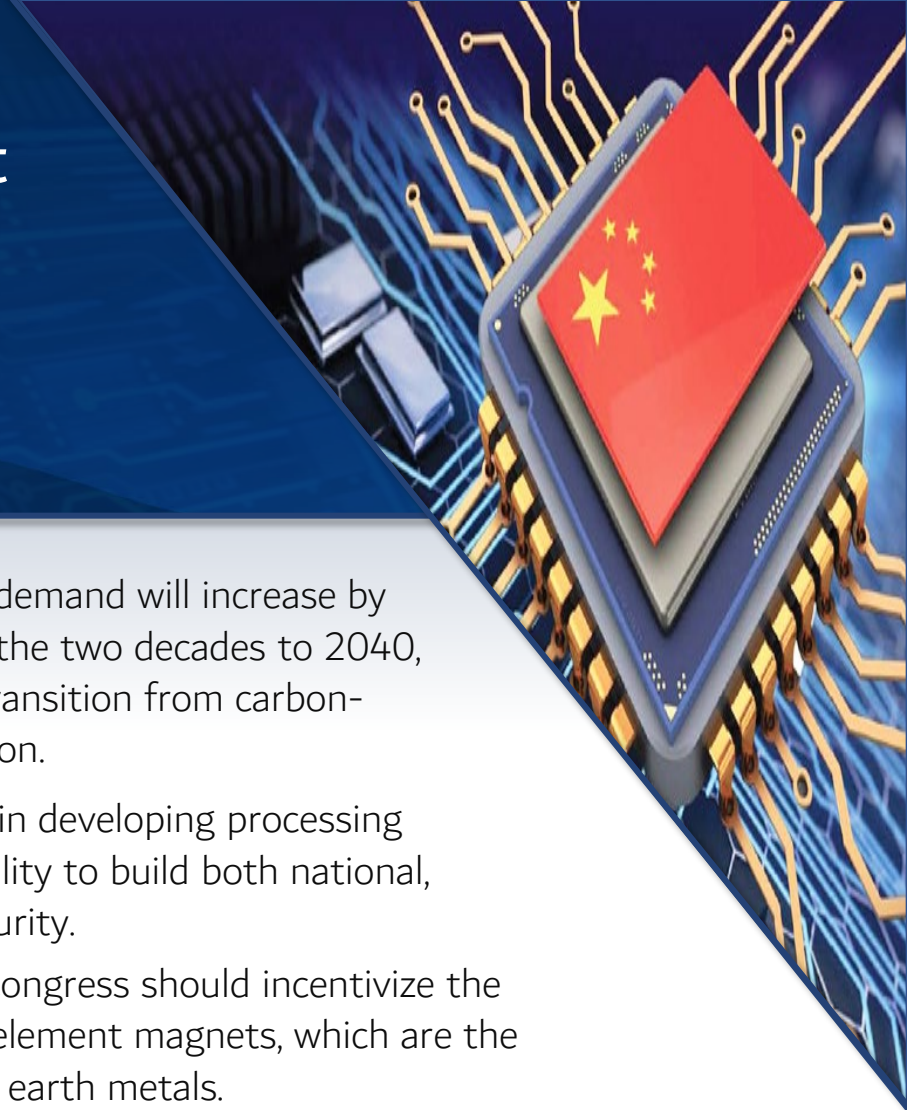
t

demand will increase by the two decades to 2040, ansition from carbon-on.

in developing processing lity to build both national, urity.

ongress should incentivize the element magnets, which are the earth metals.